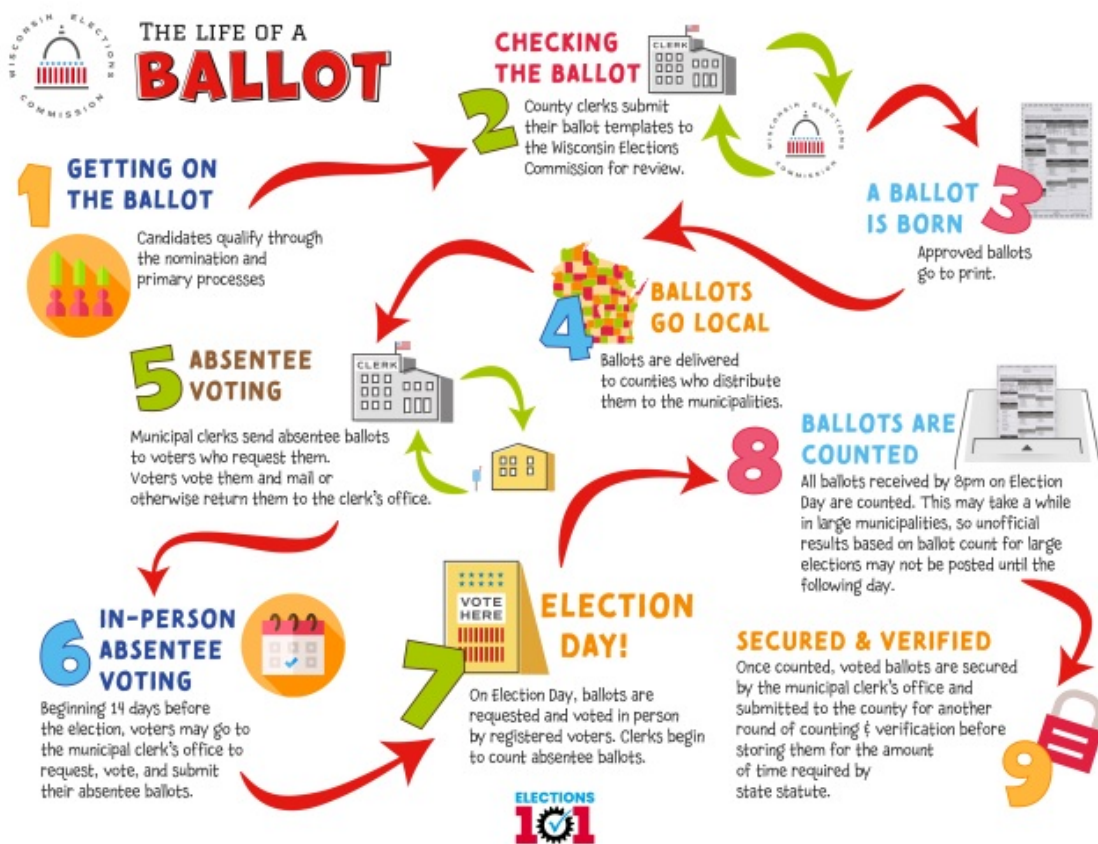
WISCONSIN ELECTIONS COMMISSION

THE LIFE OF A BALLOT

1 GETTING ON THE BALLOT

Candidates qualify through the nomination and primary processes

2 CHECKING THE BALLOT

CLERK

County clerks submit their ballot templates to the Wisconsin Elections Commission for review.

WISCONSIN ELECTIONS COMMISSION

3 A BALLOT IS BORN

Approved ballots go to print.

4 BALLOTS GO LOCAL

Ballots are delivered to counties who distribute them to the municipalities.

5 ABSENTEE VOTING

CLERK

Municipal clerks send absentee ballots to voters who request them. Voters vote them and mail or otherwise return them to the clerk's office.

6 IN-PERSON ABSENTEE VOTING

Beginning 14 days before the election, voters may go to the municipal clerk's office to request, vote, and submit their absentee ballots.

7 ELECTION DAY!

VOTE HERE

On Election Day, ballots are requested and voted in person by registered voters. Clerks begin to count absentee ballots.

8 BALLOTS ARE COUNTED

All ballots received by 8pm on Election Day are counted. This may take a while in large municipalities, so unofficial results based on ballot count for large elections may not be posted until the following day.

9 SECURED & VERIFIED

Once counted, voted ballots are secured by the municipal clerk's office and submitted to the county for another round of counting & verification before storing them for the amount of time required by state statute.

ELECTIONS 101